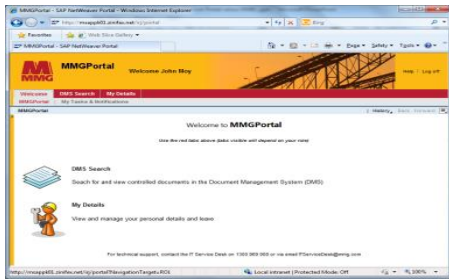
MMGPortal - SAP NetWeaver Portal - Windows Internet Explorer

http://mmgapp03.zinifex.net/irj/portal

Bing

Favorites

Web Slice Gallery

MMGPortal - SAP NetWeaver Portal

Page Safety Tools

MMG

MMGPortal

Welcome John Noy

Help | Log off

Welcome | DMS Search | My Details

MMGPortal | My Tasks & Notifications

MMGPortal

History Back Forward

Welcome to MMGPortal

Use the red tabs above (tabs visible will depend on your role)

DMS Search

Search for and view controlled documents in the Document Management System (DMS)

My Details

View and manage your personal details and leave

For technical support, contact the IT Service Desk on 1300 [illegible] or via email ITServiceDesk@mmg.com

http://mmgapp03.zinifex.net/irj/portal?NavigationTarget=ROL

Local intranet | Protected Mode: Off

100%